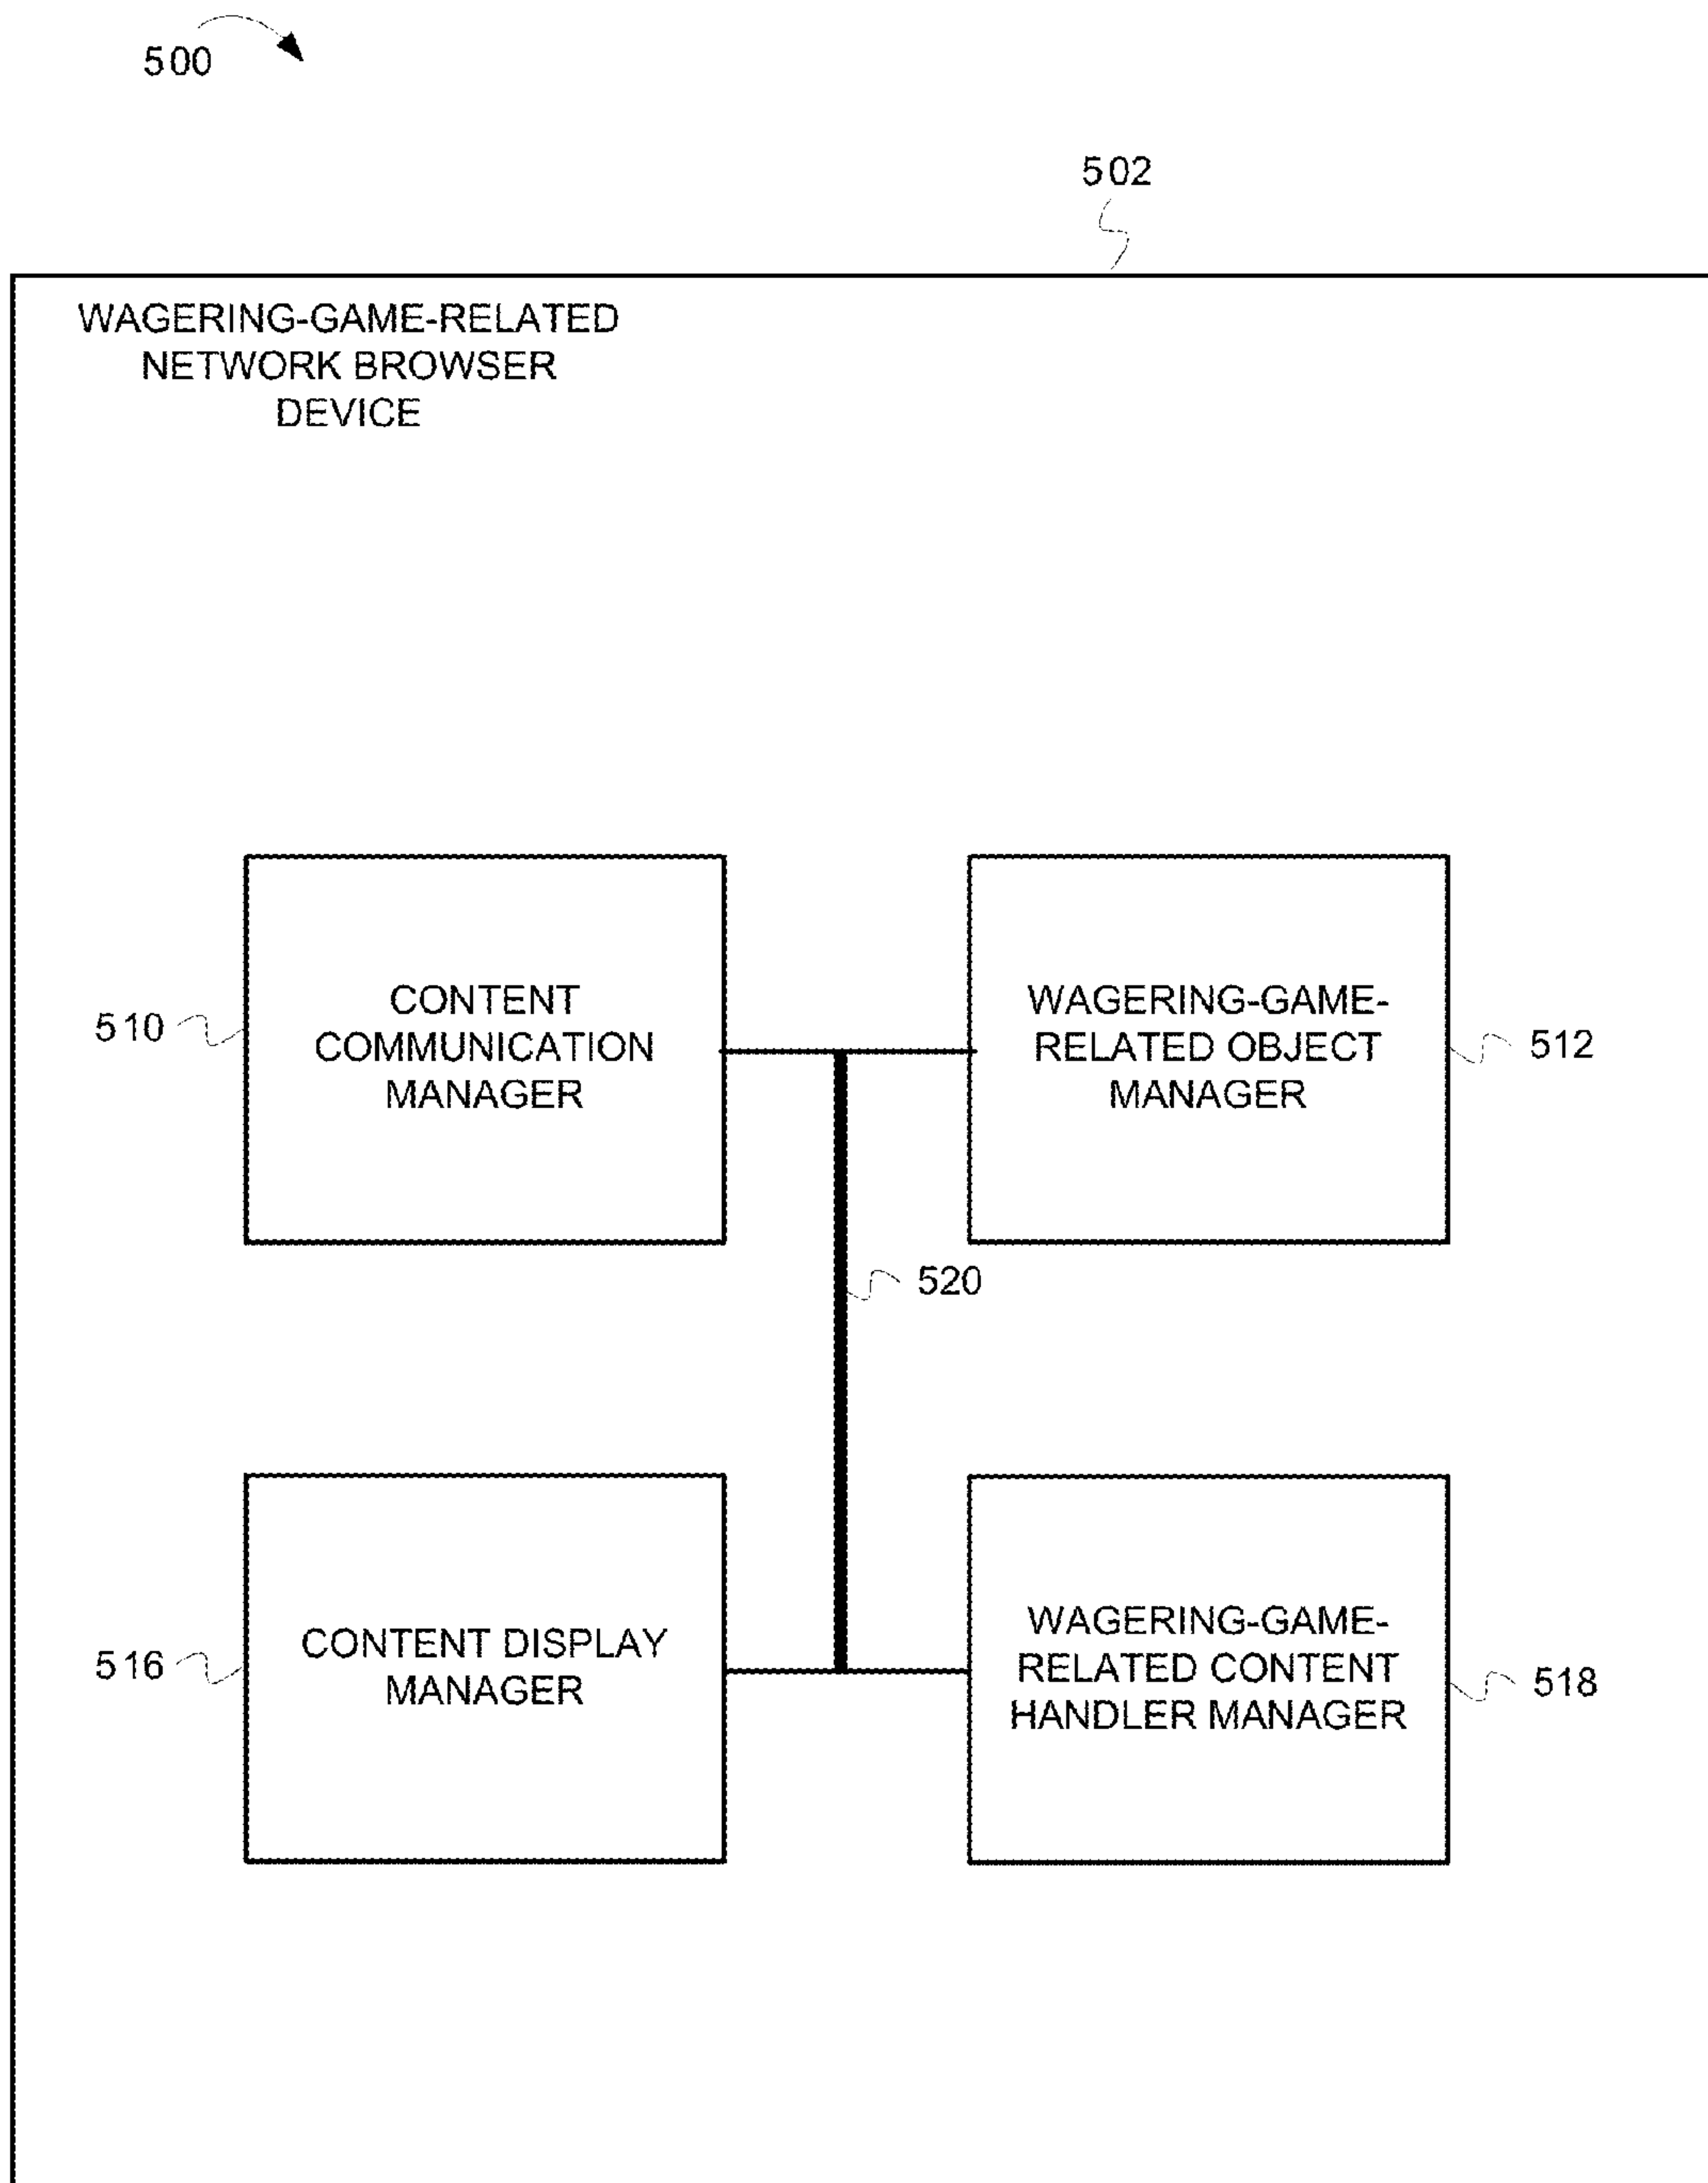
500

502

WAGERING-GAME-RELATED NETWORK BROWSER DEVICE

510

CONTENT COMMUNICATION MANAGER

WAGERING-GAME-RELATED OBJECT MANAGER

512

520

516

CONTENT DISPLAY MANAGER

WAGERING-GAME-RELATED CONTENT HANDLER MANAGER

518